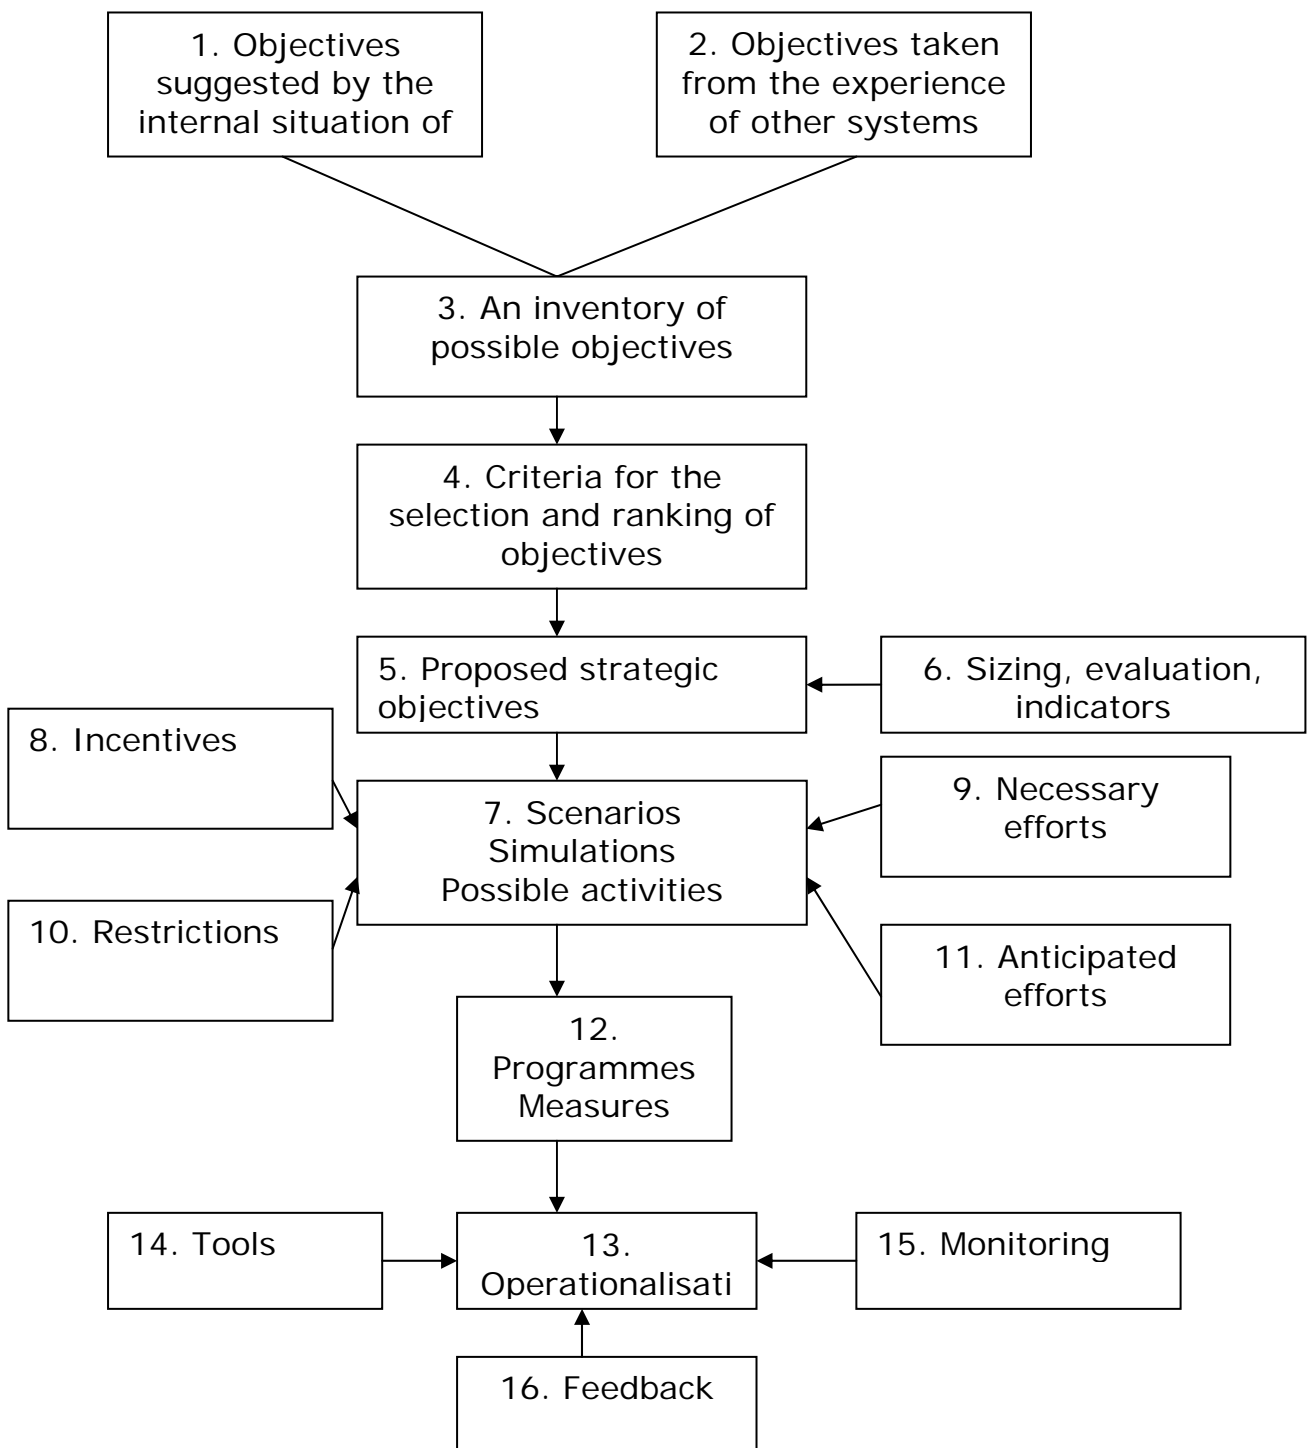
1. Objectives suggested by the internal situation of

2. Objectives taken from the experience of other systems

3. An inventory of possible objectives

4. Criteria for the selection and ranking of objectives

5. Proposed strategic objectives

6. Sizing, evaluation, indicators

8. Incentives

7. Scenarios Simulations Possible activities

9. Necessary efforts

10. Restrictions

11. Anticipated efforts

12. Programmes Measures

14. Tools

13. Operationalisati

15. Monitoring

16. Feedback